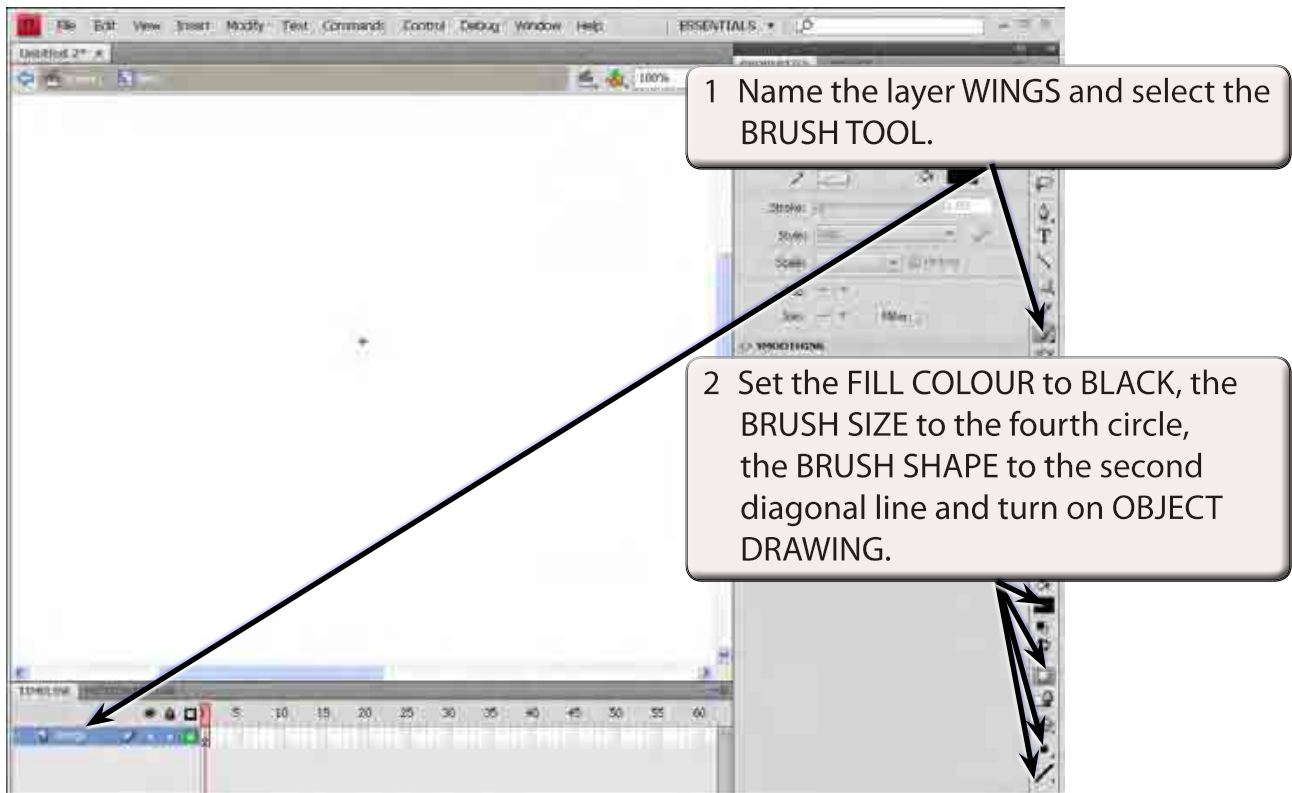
File Edit View Insert Modify Text Commands Control Debug Window Help ESSENTIALS ▾

Untitled-2* ×

100%

1 Name the layer WINGS and select the BRUSH TOOL.

Stroke:

Style:

Scale:

Join:

Miter:

SMOOTHING

2 Set the FILL COLOUR to BLACK, the BRUSH SIZE to the fourth circle, the BRUSH SHAPE to the second diagonal line and turn on OBJECT DRAWING.

TIMELINE

5 10 15 20 25 30 35 40 45 50 55 60